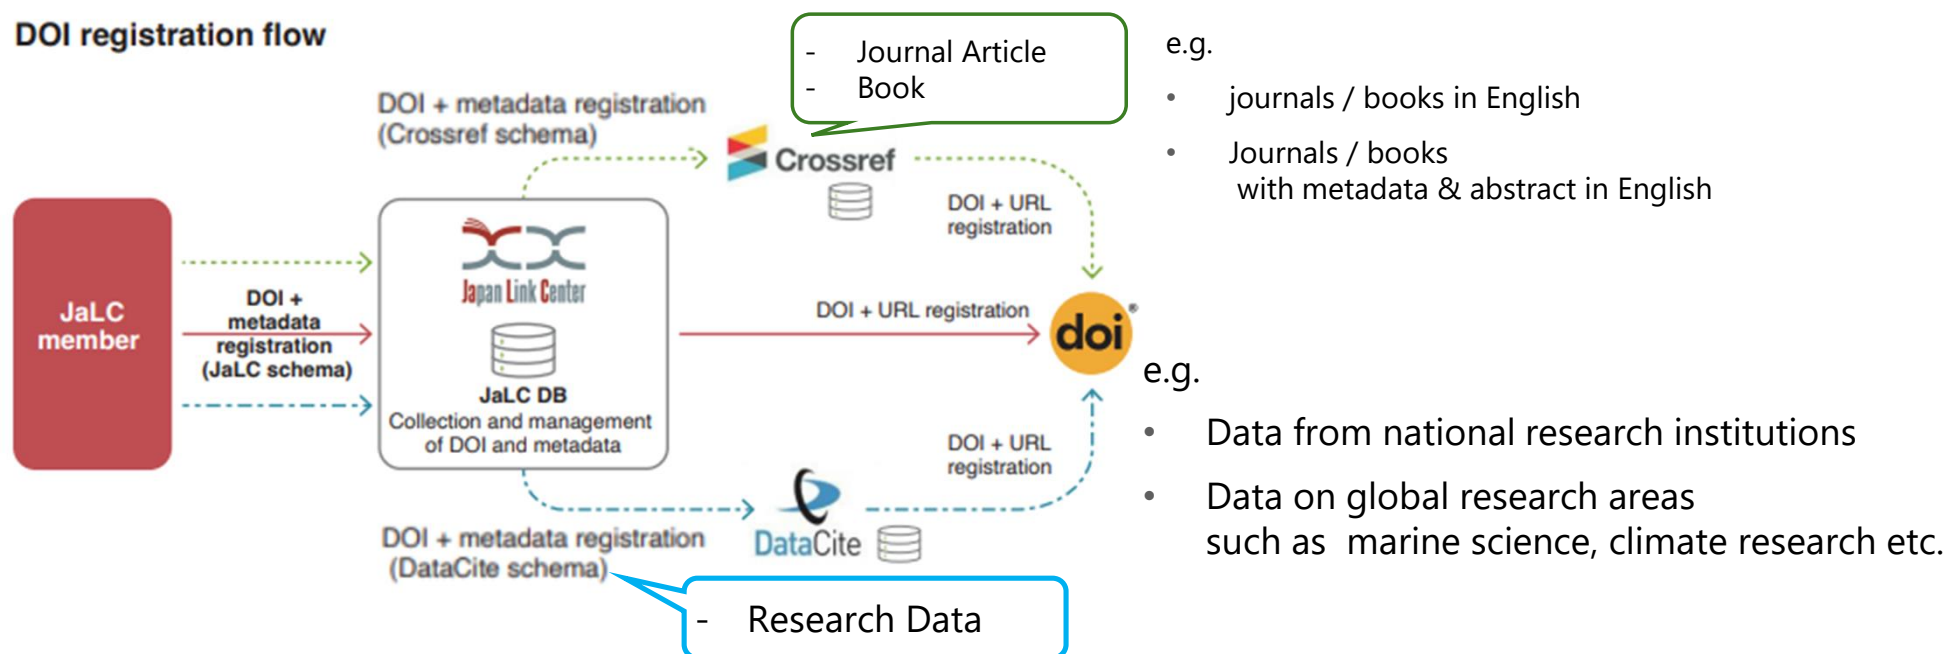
DOI registration flow

JaLC member

DOI + metadata registration (JaLC schema)

DOI + metadata registration (Crossref schema)

- Journal Article
- Book

Crossref

DOI + URL registration

Japan Link Center

JaLC DB
Collection and management of DOI and metadata

DOI + URL registration

doi

DOI + URL registration

DataCite

DOI + metadata registration (DataCite schema)

- Research Data

e.g.

• journals / books in English

• Journals / books with metadata & abstract in English

e.g.

• Data from national research institutions

• Data on global research areas such as marine science, climate research etc.